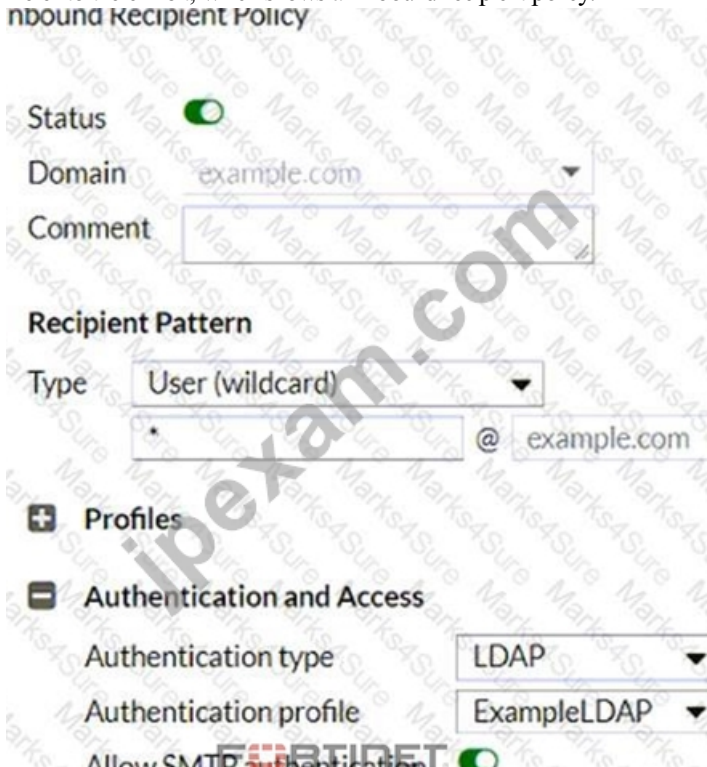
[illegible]
nbound Recipient Policy

Status
Domain example.com
Comment

Recipient Pattern
Type User (wildcard)
* @ example.com

Profiles

Authentication and Access
Authentication type LDAP
Authentication profile ExampleLDAP
Allow SMTP authentication

ipexam.com
Marks4Sure
FORTINET